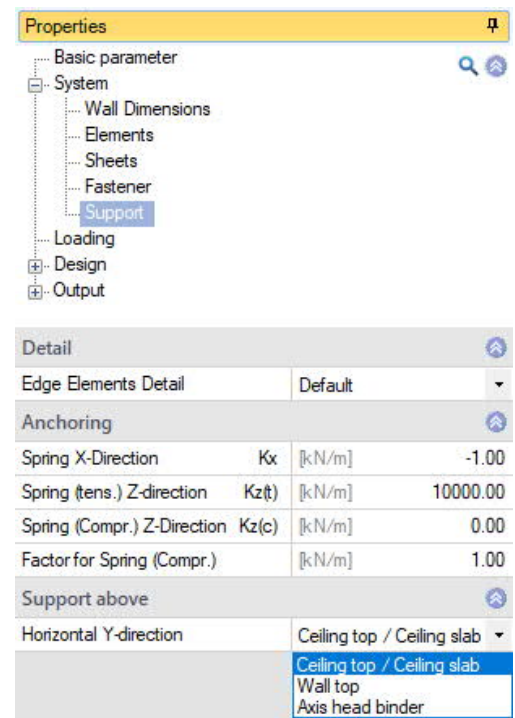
Properties

Basic parameter
System
Wall Dimensions
Elements
Sheets
Fastener
Support
Loading
Design
Output

Detail

| | | |
|---|---|---|
| Edge Elements Detail | | Default |

Anchoring

| | | | |
|---|---|---|---|
| Spring X-Direction | Kx | [kN/m] | -1.00 |
| Spring (tens.) Z-direction | Kz(t) | [kN/m] | 10000.00 |
| Spring (Compr.) Z-Direction | Kz(c) | [kN/m] | 0.00 |
| Factor for Spring (Compr.) | | [kN/m] | 1.00 |

Support above

| | |
|---|---|
| Horizontal Y-direction | Ceiling top / Ceiling slab |

Ceiling top / Ceiling slab
Wall top
Axis head binder